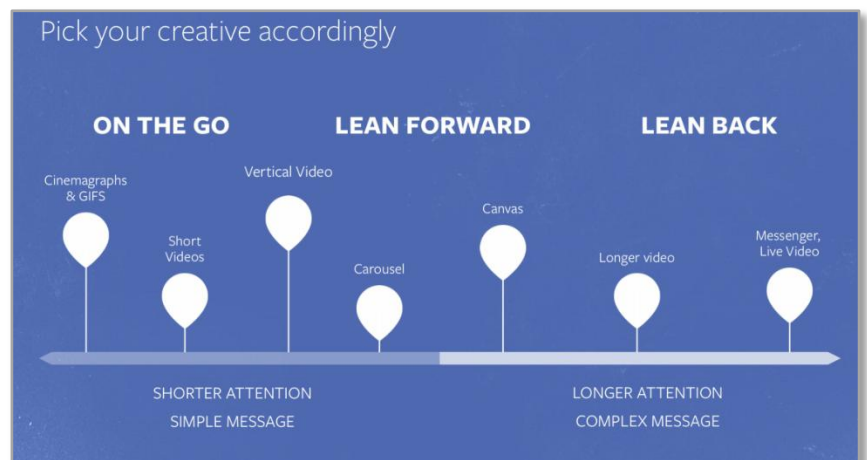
Pick your creative accordingly

ON THE GO

LEAN FORWARD

LEAN BACK

Cinemagraphs & GIFS

Short Videos

Vertical Video

Carousel

Canvas

Longer video

Messenger, Live Video

SHORTER ATTENTION

SIMPLE MESSAGE

LONGER ATTENTION

COMPLEX MESSAGE